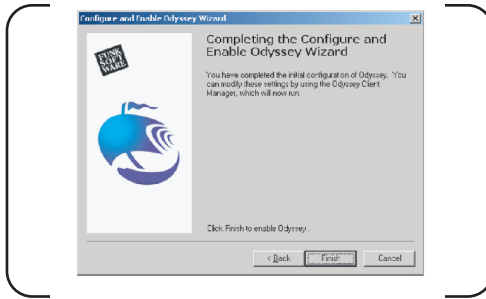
Configure and Enable Odyssey Wizard

X

FUNK SOFT WARE

Completing the Configure and Enable Odyssey Wizard

You have completed the initial configuraton of Odyssey. You can modify these settings by using the Odyssey Client Manager, which will now run.

Click Finish to enable Odyssey.

< Back

Finish

Cancel